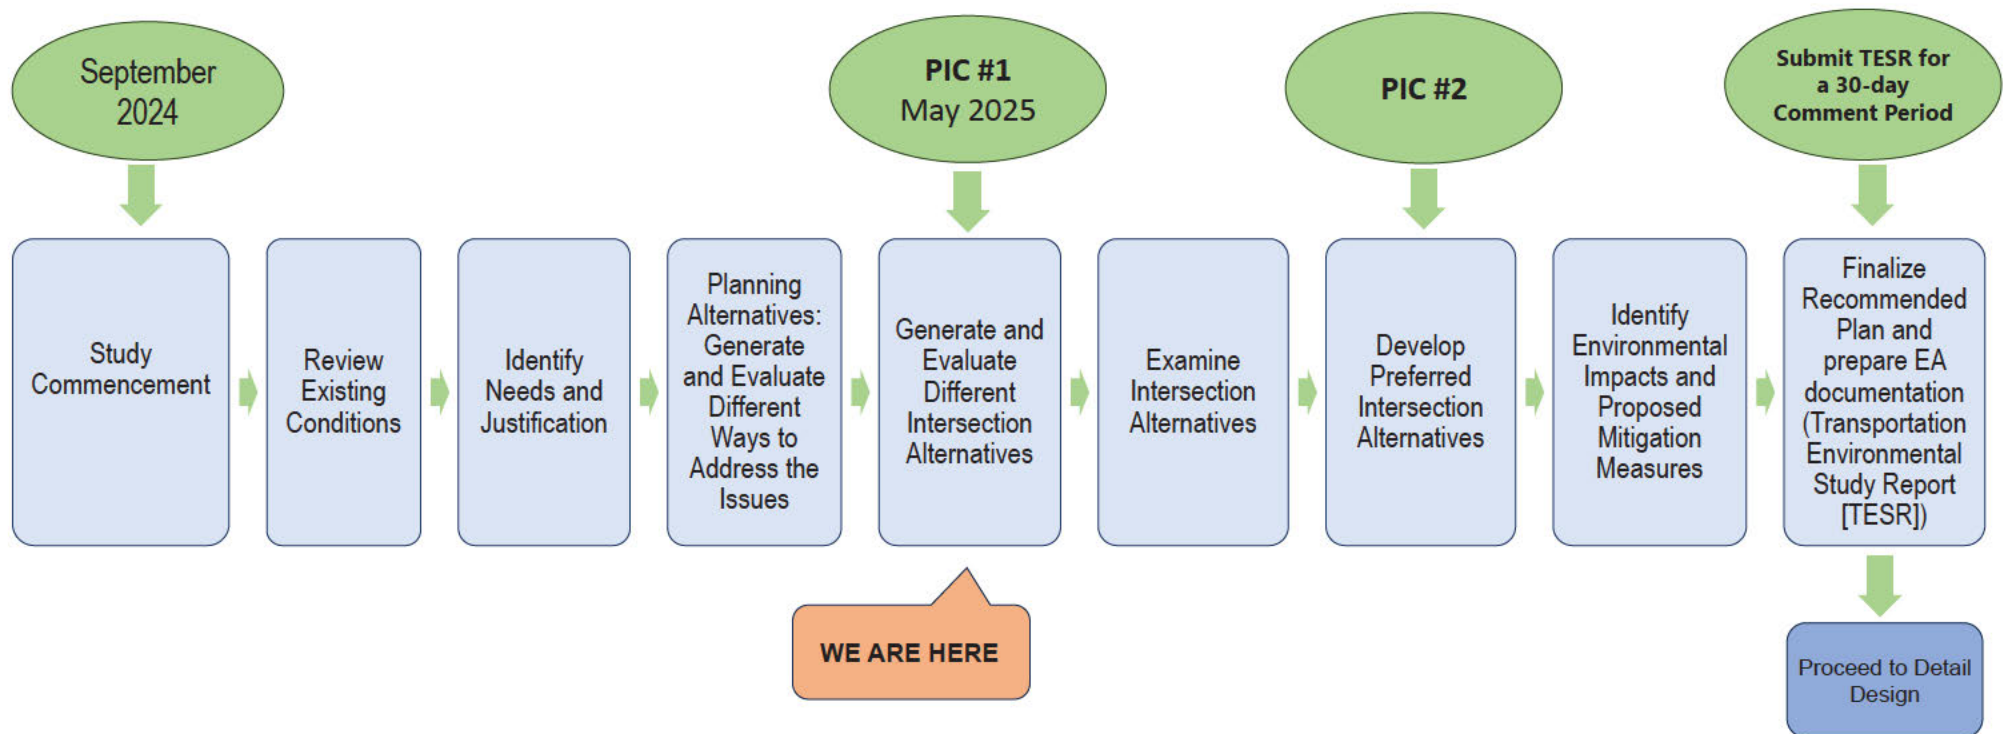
September 2024

PIC #1
May 2025

PIC #2

Submit TESR for a 30-day Comment Period

Study Commencement

Review Existing Conditions

Identify Needs and Justification

Planning Alternatives: Generate and Evaluate Different Ways to Address the Issues

Generate and Evaluate Different Intersection Alternatives

Examine Intersection Alternatives

Develop Preferred Intersection Alternatives

Identify Environmental Impacts and Proposed Mitigation Measures

Finalize Recommended Plan and prepare EA documentation (Transportation Environmental Study Report [TESR])

WE ARE HERE

Proceed to Detail Design